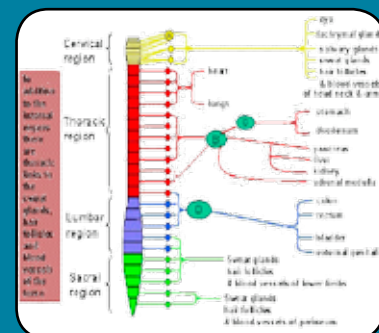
Cervical region

Thoracic region

Lumbar region

Sacral region

In addition to the internal organs, there are thoracic links to the sweat glands, hair follicles and blood vessels of the torso

eye
lacrimal gland
salivary glands
sweat glands
hair follicles
& blood vessels of head neck & arm

heart

lungs

stomach
duodenum
pancreas
liver
kidney
adrenal medulla

colon
rectum
bladder
external genitalia

Sweat glands
hair follicles
& blood vessels of lower limbs

Sweat glands
hair follicles
& blood vessels of perineum